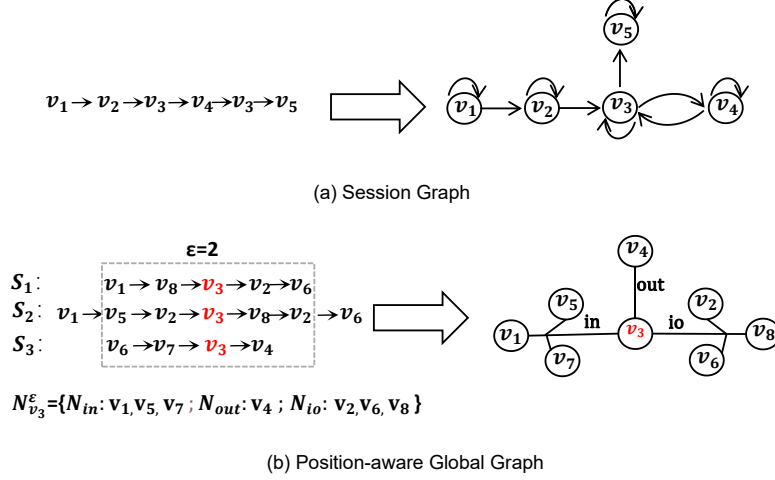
$v_1 \rightarrow v_2 \rightarrow v_3 \rightarrow v_4 \rightarrow v_3 \rightarrow v_5$

$v_5$

$v_1$ $v_2$ $v_3$ $v_4$

(a) Session Graph

ε=2

$S_1$: $v_1 \rightarrow v_8 \rightarrow v_3 \rightarrow v_2 \rightarrow v_6$

$S_2$: $v_1 \rightarrow v_5 \rightarrow v_2 \rightarrow v_3 \rightarrow v_8 \rightarrow v_2 \rightarrow v_6$

$S_3$: $v_6 \rightarrow v_7 \rightarrow v_3 \rightarrow v_4$

$v_4$

out

$v_5$ $v_2$

in io

$v_1$ $v_3$ $v_8$

$v_7$ $v_6$

$N_{v_3}^{\varepsilon}$={$N_{in}$: $v_1, v_5, v_7$ ; $N_{out}$: $v_4$ ; $N_{io}$: $v_2, v_6, v_8$ }

(b) Position-aware Global Graph